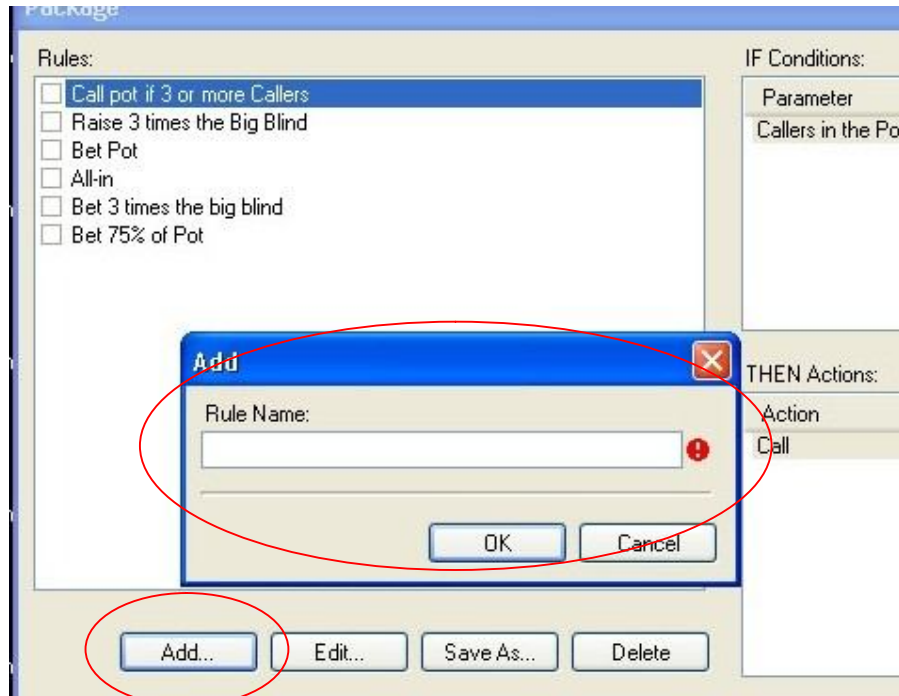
Package

Rules:

Call pot if 3 or more Callers
Raise 3 times the Big Blind
Bet Pot
All-in
Bet 3 times the big blind
Bet 75% of Pot

IF Conditions:

Parameter
Callers in the Po

Add

Rule Name:

OK
Cancel

THEN Actions:

Action
Call

Add...
Edit...
Save As...
Delete